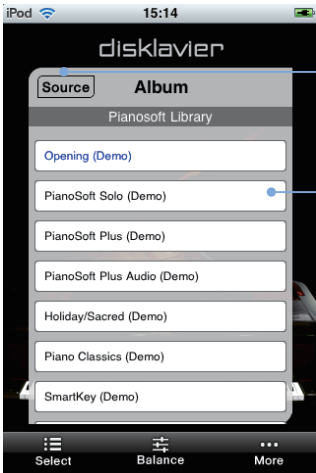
iPod 15:14

disklavier

Source Album

Pianosoft Library

Opening (Demo)

PianoSoft Solo (Demo)

PianoSoft Plus (Demo)

PianoSoft Plus Audio (Demo)

Holiday/Sacred (Demo)

Piano Classics (Demo)

SmartKey (Demo)

Select Balance More